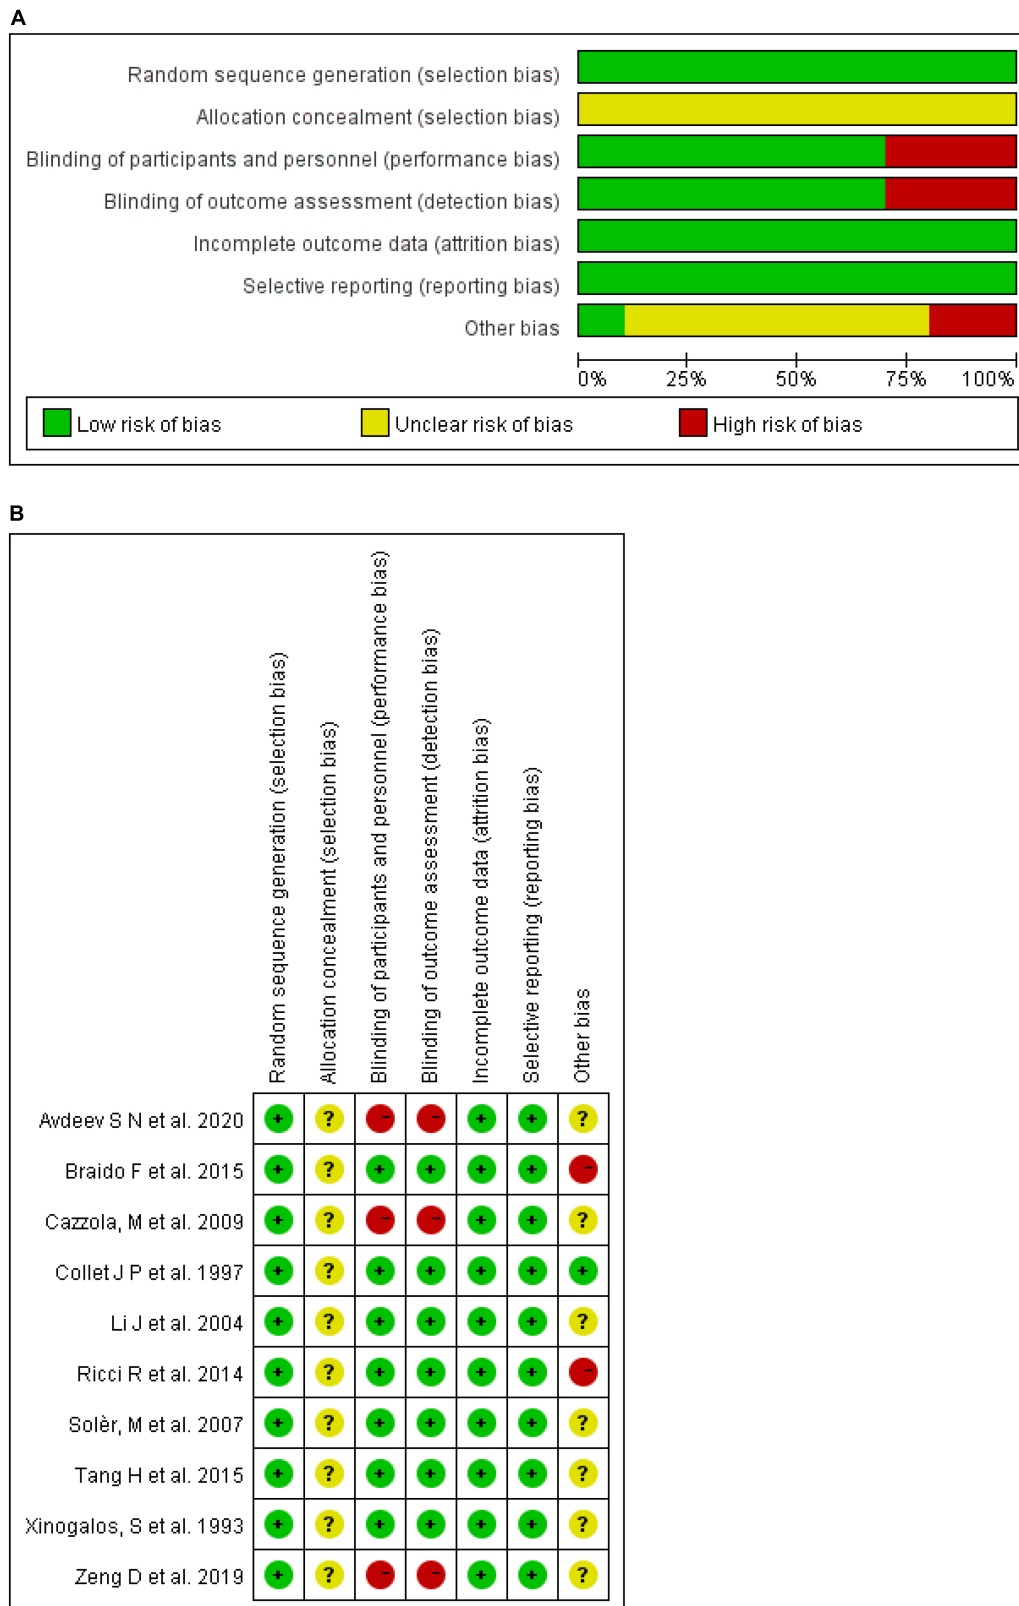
A

Random sequence generation (selection bias)
Allocation concealment (selection bias)
Blinding of participants and personnel (performance bias)
Blinding of outcome assessment (detection bias)
Incomplete outcome data (attrition bias)
Selective reporting (reporting bias)
Other bias

0% 25% 50% 75% 100%

Low risk of bias  Unclear risk of bias  High risk of bias

B

| | Random sequence generation (selection bias) | Allocation concealment (selection bias) | Blinding of participants and personnel (performance bias) | Blinding of outcome assessment (detection bias) | Incomplete outcome data (attrition bias) | Selective reporting (reporting bias) | Other bias |
|---|---|---|---|---|---|---|---|
| Avdeev S N et al. 2020 | + | ? | – | – | + | + | ? |
| Braido F et al. 2015 | + | ? | + | + | + | + | – |
| Cazzola, M et al. 2009 | + | ? | – | – | + | + | ? |
| Collet J P et al. 1997 | + | ? | + | + | + | + | + |
| Li J et al. 2004 | + | ? | + | + | + | + | ? |
| Ricci R et al. 2014 | + | ? | + | + | + | + | – |
| Solèr, M et al. 2007 | + | ? | + | + | + | + | ? |
| Tang H et al. 2015 | + | ? | + | + | + | + | ? |
| Xinogalos, S et al. 1993 | + | ? | + | + | + | + | ? |
| Zeng D et al. 2019 | + | ? | – | – | + | + | ? |